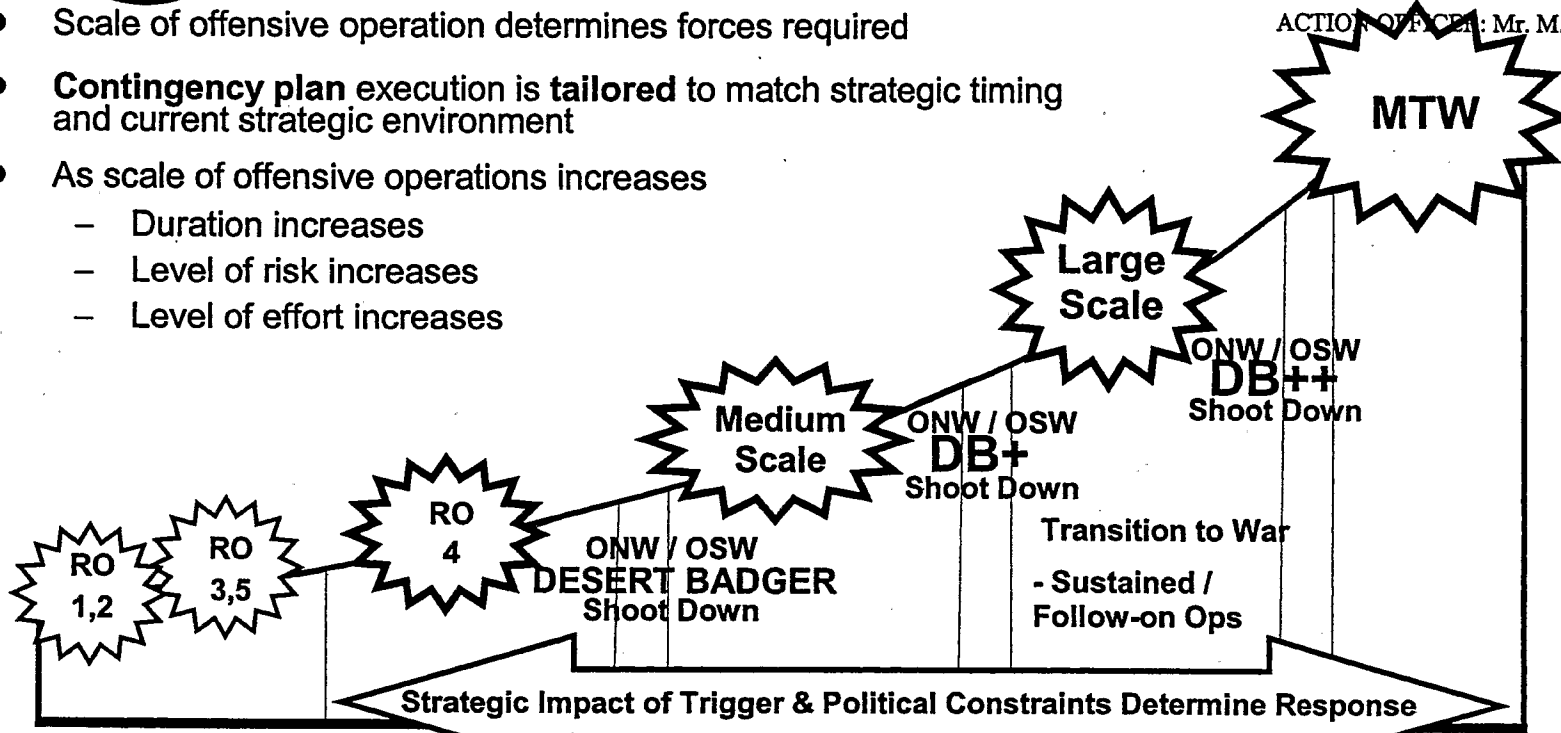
ACTION OFFICER: Mr. M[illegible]

- Scale of offensive operation determines forces required
- **Contingency plan** execution is **tailored** to match strategic timing and current strategic environment
- As scale of offensive operations increases
  - Duration increases
  - Level of risk increases
  - Level of effort increases

MTW

Large Scale

ONW / OSW
DB++
Shoot Down

Medium Scale

ONW / OSW
DB+
Shoot Down

Transition to War

- Sustained / Follow-on Ops

RO 4

ONW / OSW
DESERT BADGER
Shoot Down

RO 1,2

RO 3,5

Strategic Impact of Trigger & Political Constraints Determine Response